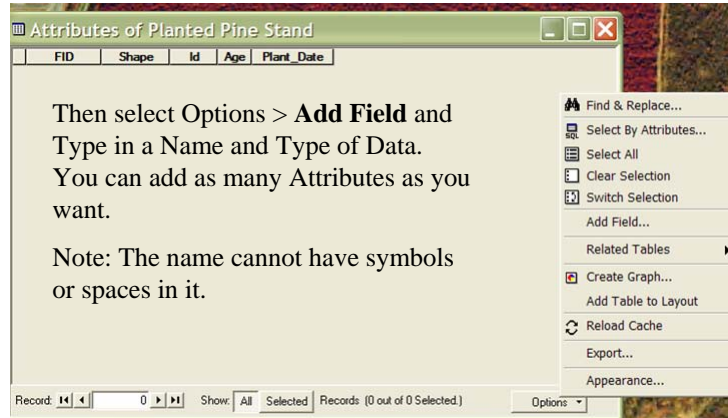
Attributes of Planted Pine Stand

| FID | Shape | Id | Age | Plant_Date |
|---|---|---|---|---|

Then select Options > **Add Field** and Type in a Name and Type of Data. You can add as many Attributes as you want.

Note: The name cannot have symbols or spaces in it.

Find & Replace...
Select By Attributes...
Select All
Clear Selection
Switch Selection
Add Field...
Related Tables
Create Graph...
Add Table to Layout
Reload Cache
Export...
Appearance...

Record: 0 Show: All Selected Records (0 out of 0 Selected.) Options